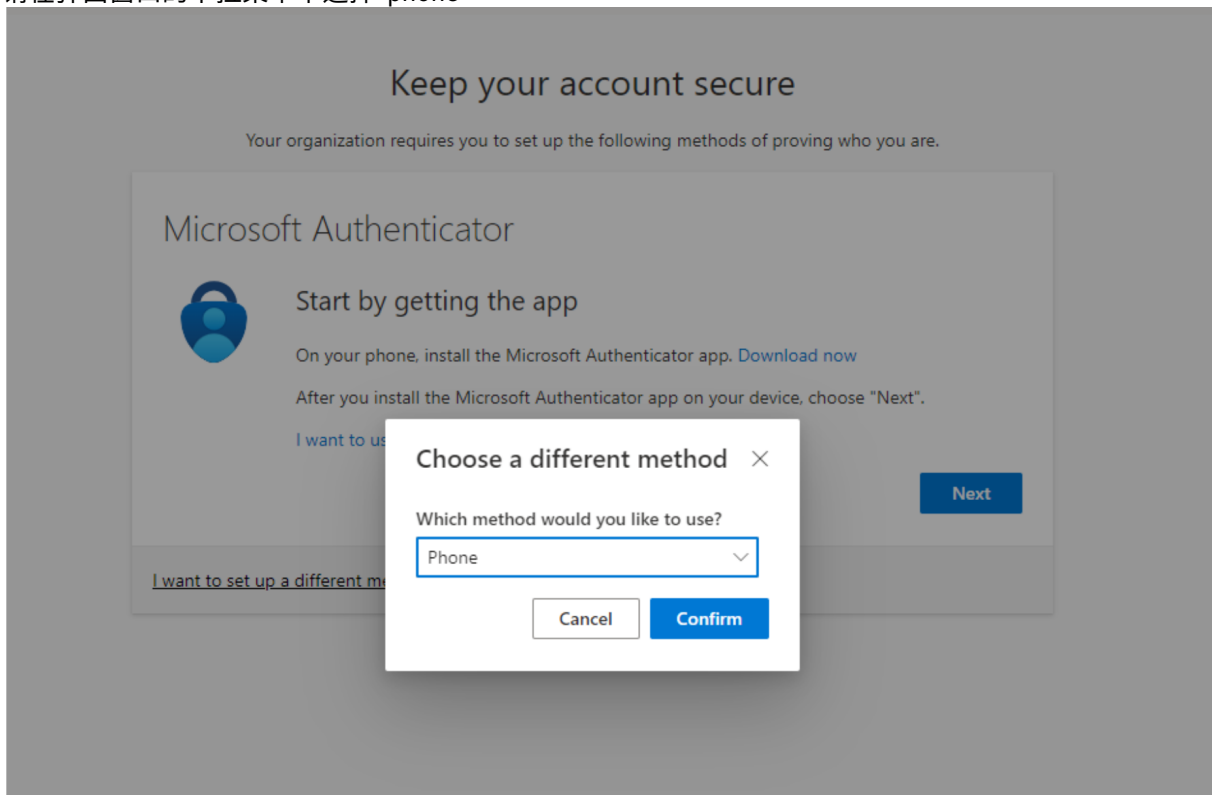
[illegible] phone

Keep your account secure

Your organization requires you to set up the following methods of proving who you are.

Microsoft Authenticator

Start by getting the app

On your phone, install the Microsoft Authenticator app. Download now

After you install the Microsoft Authenticator app on your device, choose "Next".

I want to us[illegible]

Next

I want to set up a different me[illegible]

Choose a different method

Which method would you like to use?

Phone

Cancel

Confirm